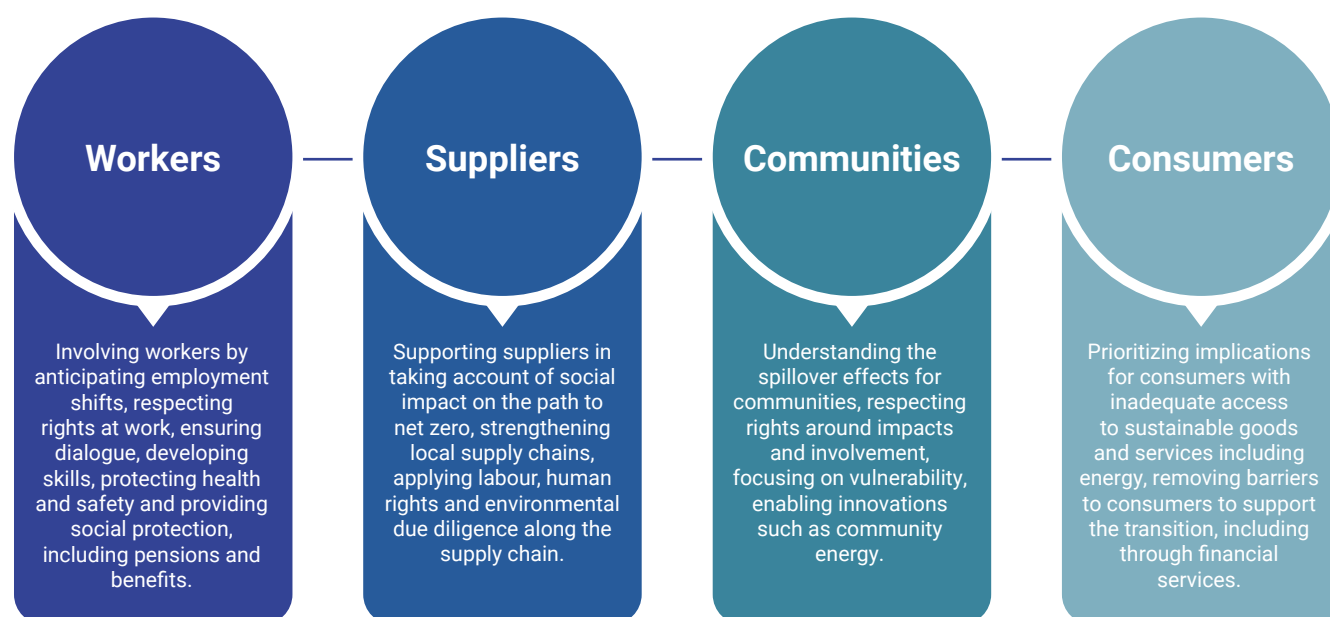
Workers

Involving workers by anticipating employment shifts, respecting rights at work, ensuring dialogue, developing skills, protecting health and safety and providing social protection, including pensions and benefits.

Suppliers

Supporting suppliers in taking account of social impact on the path to net zero, strengthening local supply chains, applying labour, human rights and environmental due diligence along the supply chain.

Communities

Understanding the spillover effects for communities, respecting rights around impacts and involvement, focusing on vulnerability, enabling innovations such as community energy.

Consumers

Prioritizing implications for consumers with inadequate access to sustainable goods and services including energy, removing barriers to consumers to support the transition, including through financial services.